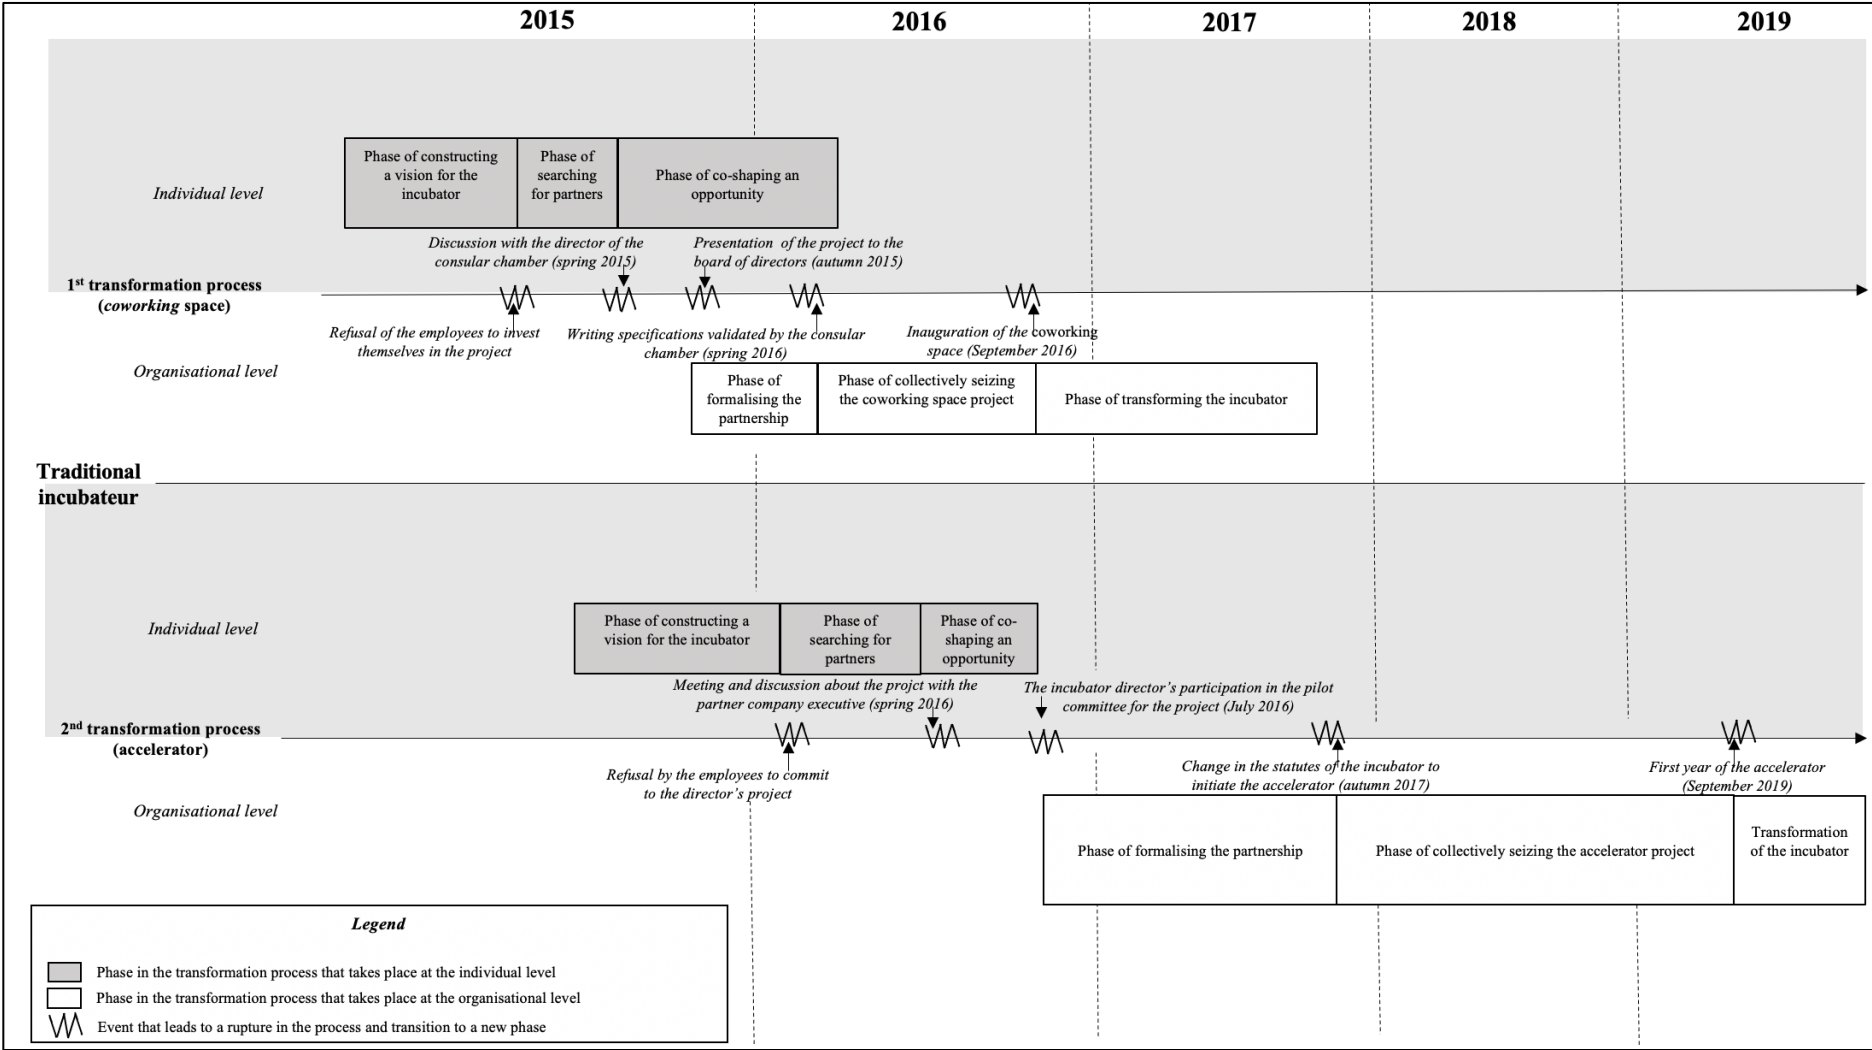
2015 2016 2017 2018 2019

Individual level

Phase of constructing a vision for the incubator

Phase of searching for partners

Phase of co-shaping an opportunity

Discussion with the director of the consular chamber (spring 2015)

Presentation of the project to the board of directors (autumn 2015)

1st transformation process (*coworking* space)

Refusal of the employees to invest themselves in the project

Writing specifications validated by the consular chamber (spring 2016)

Inauguration of the coworking space (September 2016)

Organisational level

Phase of formalising the partnership

Phase of collectively seizing the coworking space project

Phase of transforming the incubator

Traditional incubateur

Individual level

Phase of constructing a vision for the incubator

Phase of searching for partners

Phase of co-shaping an opportunity

Meeting and discussion about the project with the partner company executive (spring 2016)

The incubator director's participation in the pilot committee for the project (July 2016)

2nd transformation process (accelerator)

Refusal by the employees to commit to the director's project

Change in the statutes of the incubator to initiate the accelerator (autumn 2017)

First year of the accelerator (September 2019)

Organisational level

Phase of formalising the partnership

Phase of collectively seizing the accelerator project

Transformation of the incubator

*Legend*

Phase in the transformation process that takes place at the individual level

Phase in the transformation process that takes place at the organisational level

Event that leads to a rupture in the process and transition to a new phase